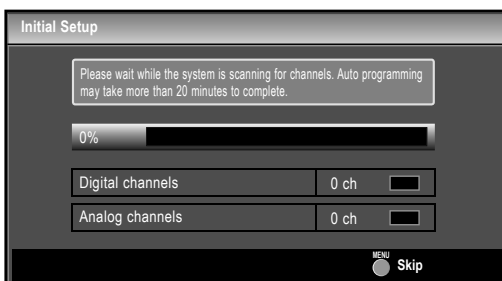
Initial Setup

Please wait while the system is scanning for channels. Auto programming may take more than 20 minutes to complete.

0%

| Digital channels | 0 ch |
|---|---|
| Analog channels | 0 ch |

MENU
Skip